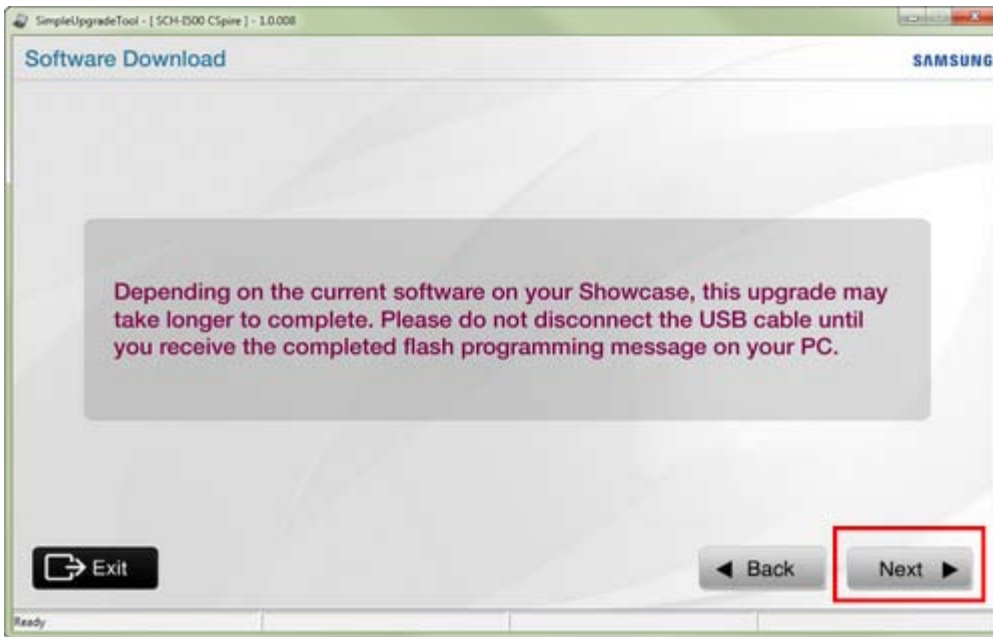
SimpleUpgradeTool - [ SCH-I500 CSpire ] - 1.0.008

Software Download

SAMSUNG

Depending on the current software on your Showcase, this upgrade may take longer to complete. Please do not disconnect the USB cable until you receive the completed flash programming message on your PC.

Exit

Back

Next

Ready